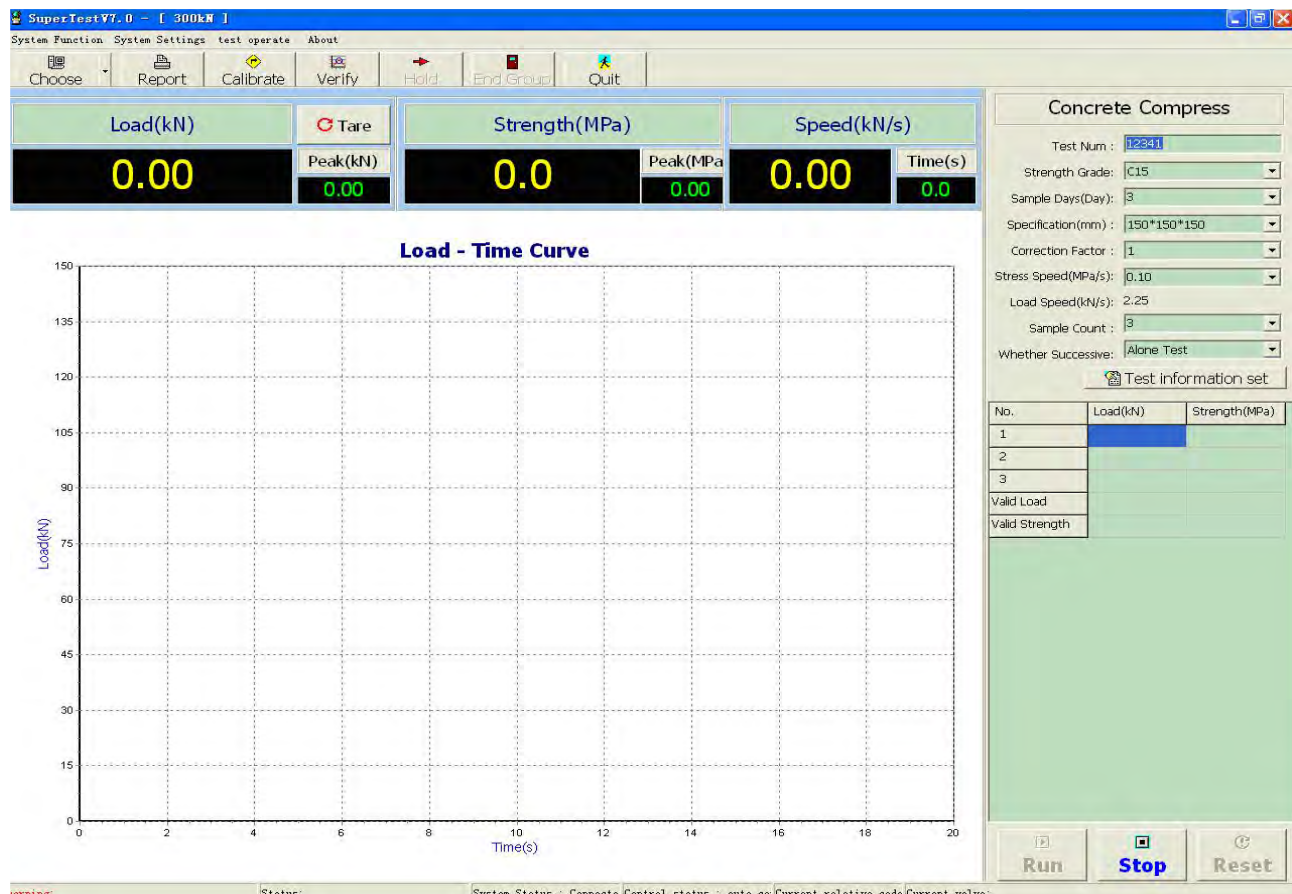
SuperTestV7.0 - [ 300kN ]

System Function System Settings test operate About

Choose Report Calibrate Verify Hold End Group Quit

Load(kN)
Tare
0.00
Peak(kN)
0.00

Strength(MPa)
0.0
Peak(MPa
0.00

Speed(kN/s)
0.00
Time(s)
0.0

Load - Time Curve

150
135
120
105
90
75
60
45
30
15
0
Load(kN)
0 2 4 6 8 10 12 14 16 18 20
Time(s)

Concrete Compress

Test Num : 12341
Strength Grade: C15
Sample Days(Day): 3
Specification(mm) : 150*150*150
Correction Factor : 1
Stress Speed(MPa/s): 0.10
Load Speed(kN/s): 2.25
Sample Count : 3
Whether Successive: Alone Test

Test information set

| No. | Load(kN) | Strength(MPa) |
|---|---|---|
| 1 | | |
| 2 | | |
| 3 | | |
| Valid Load | | |
| Valid Strength | | |

Run Stop Reset

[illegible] Status: System Status : Connecte Control status : auto co Current relative code Current value: